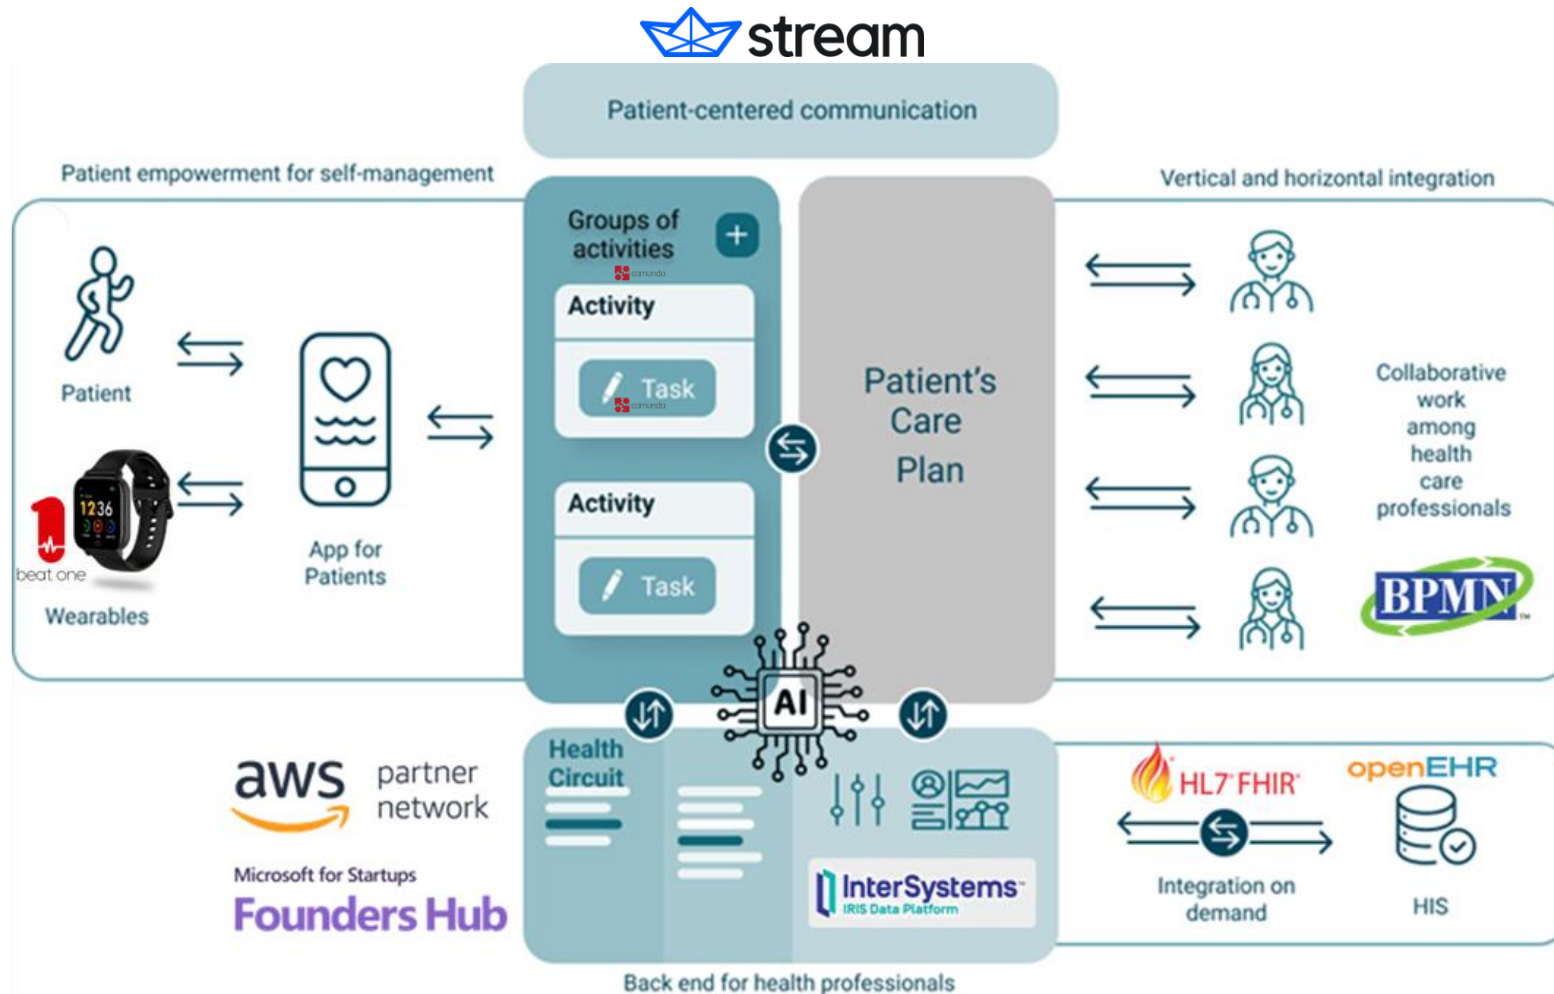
stream

Patient-centered communication

Patient empowerment for self-management

Vertical and horizontal integration

Patient

Wearables

beat one

12 36

App for Patients

Groups of activities

camunda

Activity

Task

camunda

Activity

Task

Patient's Care Plan

Collaborative work among health care professionals

BPMN

AI

Health Circuit

aws partner network

Microsoft for Startups

Founders Hub

InterSystems

IRIS Data Platform

HL7 FHIR

openEHR

Integration on demand

HIS

Back end for health professionals